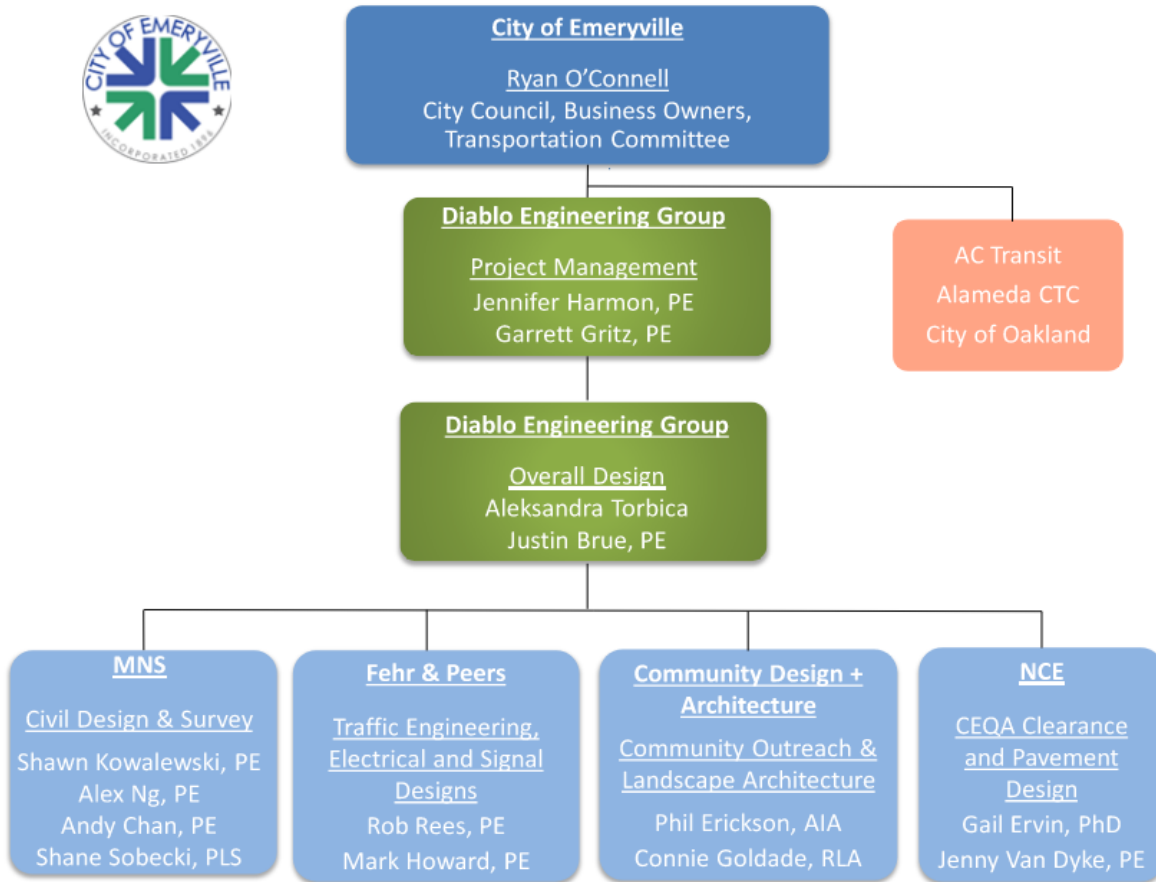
CITY OF EMERYVILLE
INCORPORATED 1896

City of Emeryville

Ryan O'Connell
City Council, Business Owners, Transportation Committee

Diablo Engineering Group

Project Management
Jennifer Harmon, PE
Garrett Gritz, PE

AC Transit
Alameda CTC
City of Oakland

Diablo Engineering Group

Overall Design
Aleksandra Torbica
Justin Brue, PE

MNS

Civil Design & Survey
Shawn Kowalewski, PE
Alex Ng, PE
Andy Chan, PE
Shane Sobecki, PLS

Fehr & Peers

Traffic Engineering, Electrical and Signal Designs
Rob Rees, PE
Mark Howard, PE

Community Design + Architecture

Community Outreach & Landscape Architecture
Phil Erickson, AIA
Connie Goldade, RLA

NCE

CEQA Clearance and Pavement Design
Gail Ervin, PhD
Jenny Van Dyke, PE